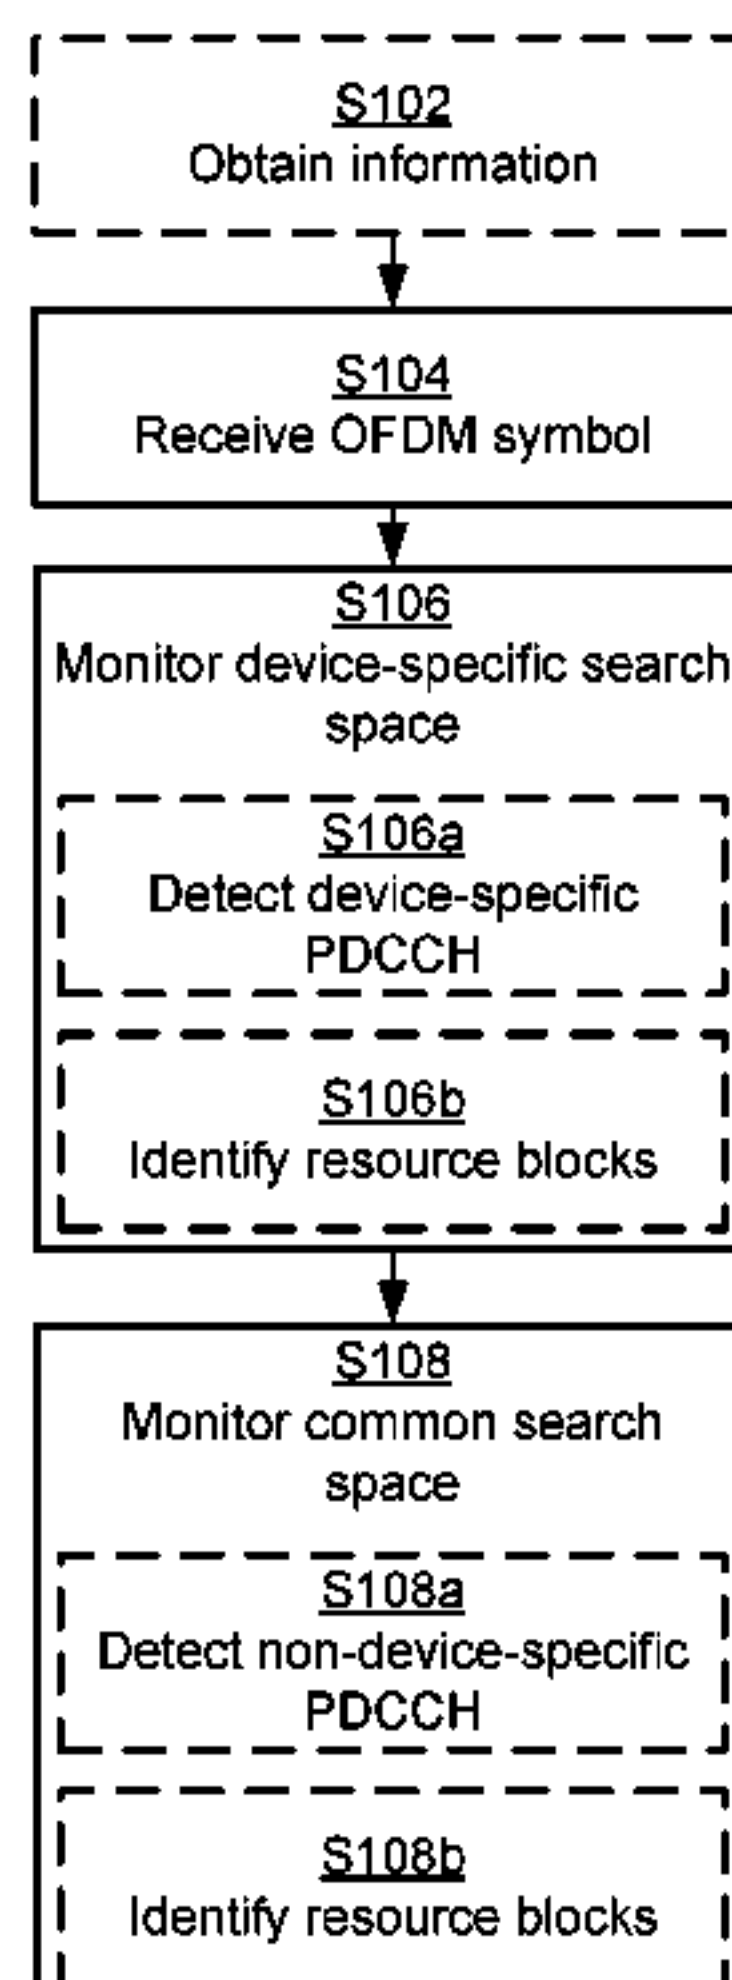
S102
Obtain information

S104
Receive OFDM symbol

S106
Monitor device-specific search space

S106a
Detect device-specific PDCCH

S106b
Identify resource blocks

S108
Monitor common search space

S108a
Detect non-device-specific PDCCH

S108b
Identify resource blocks